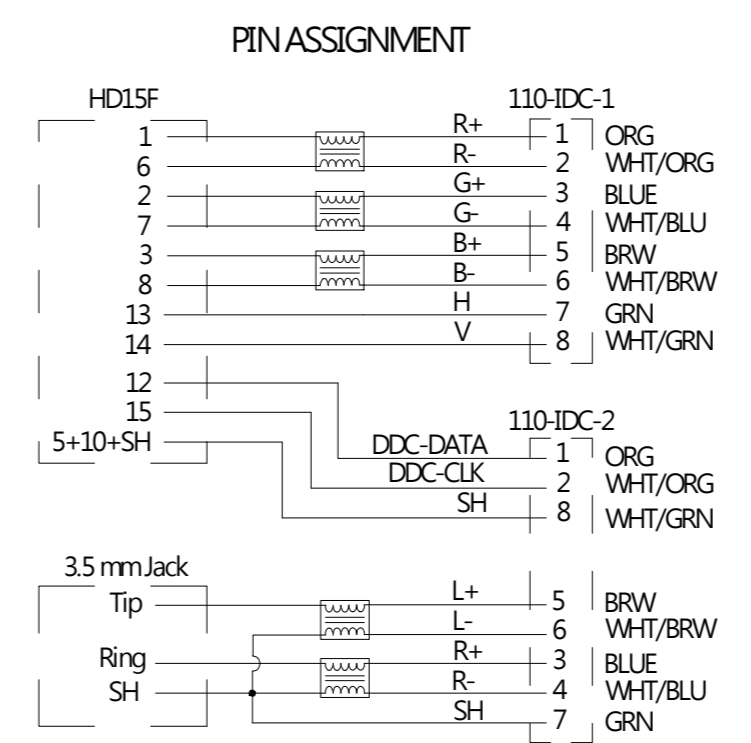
PIN ASSIGNMENT

HD15F

1
6
2
7
3
8
13
14
12
15
5+10+SH

110-IDC-1

R+
R-
G+
G-
B+
B-
H
V

1 ORG
2 WHT/ORG
3 BLUE
4 WHT/BLU
5 BRW
6 WHT/BRW
7 GRN
8 WHT/GRN

110-IDC-2

DDC-DATA
DDC-CLK
SH

1 ORG
2 WHT/ORG
8 WHT/GRN

3.5 mm Jack

Tip
Ring
SH

L+
L-
R+
R-
SH

5 BRW
6 WHT/BRW
3 BLUE
4 WHT/BLU
7 GRN